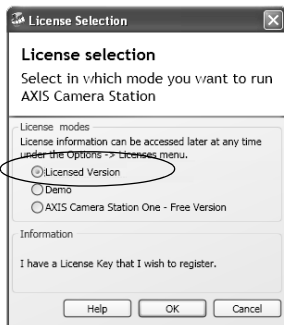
License Selection

License selection

Select in which mode you want to run AXIS Camera Station

License modes

License information can be accessed later at any time under the Options -> Licenses menu.

Licensed Version

Demo

AXIS Camera Station One - Free Version

Information

I have a License Key that I wish to register.

Help

OK

Cancel